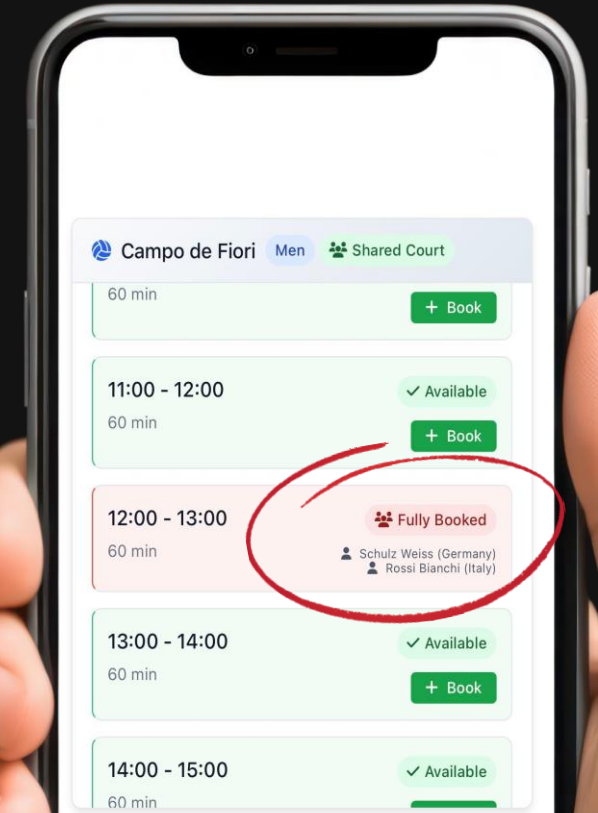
Campo de Fiori Men Shared Court

60 min
+ Book

11:00 - 12:00
60 min
Available
+ Book

12:00 - 13:00
60 min
Fully Booked
Schulz Weiss (Germany)
Rossi Bianchi (Italy)

13:00 - 14:00
60 min
Available
+ Book

14:00 - 15:00
60 min
Available